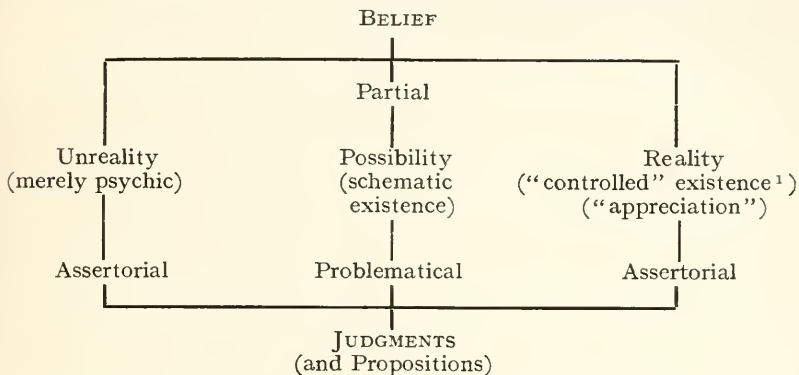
BELIEF

Partial

Unreality (merely psychic)

Possibility (schematic existence)

Reality ("controlled" existence$^1$) ("appreciation")

Assertorial

Problematical

Assertorial

JUDGMENTS (and Propositions)